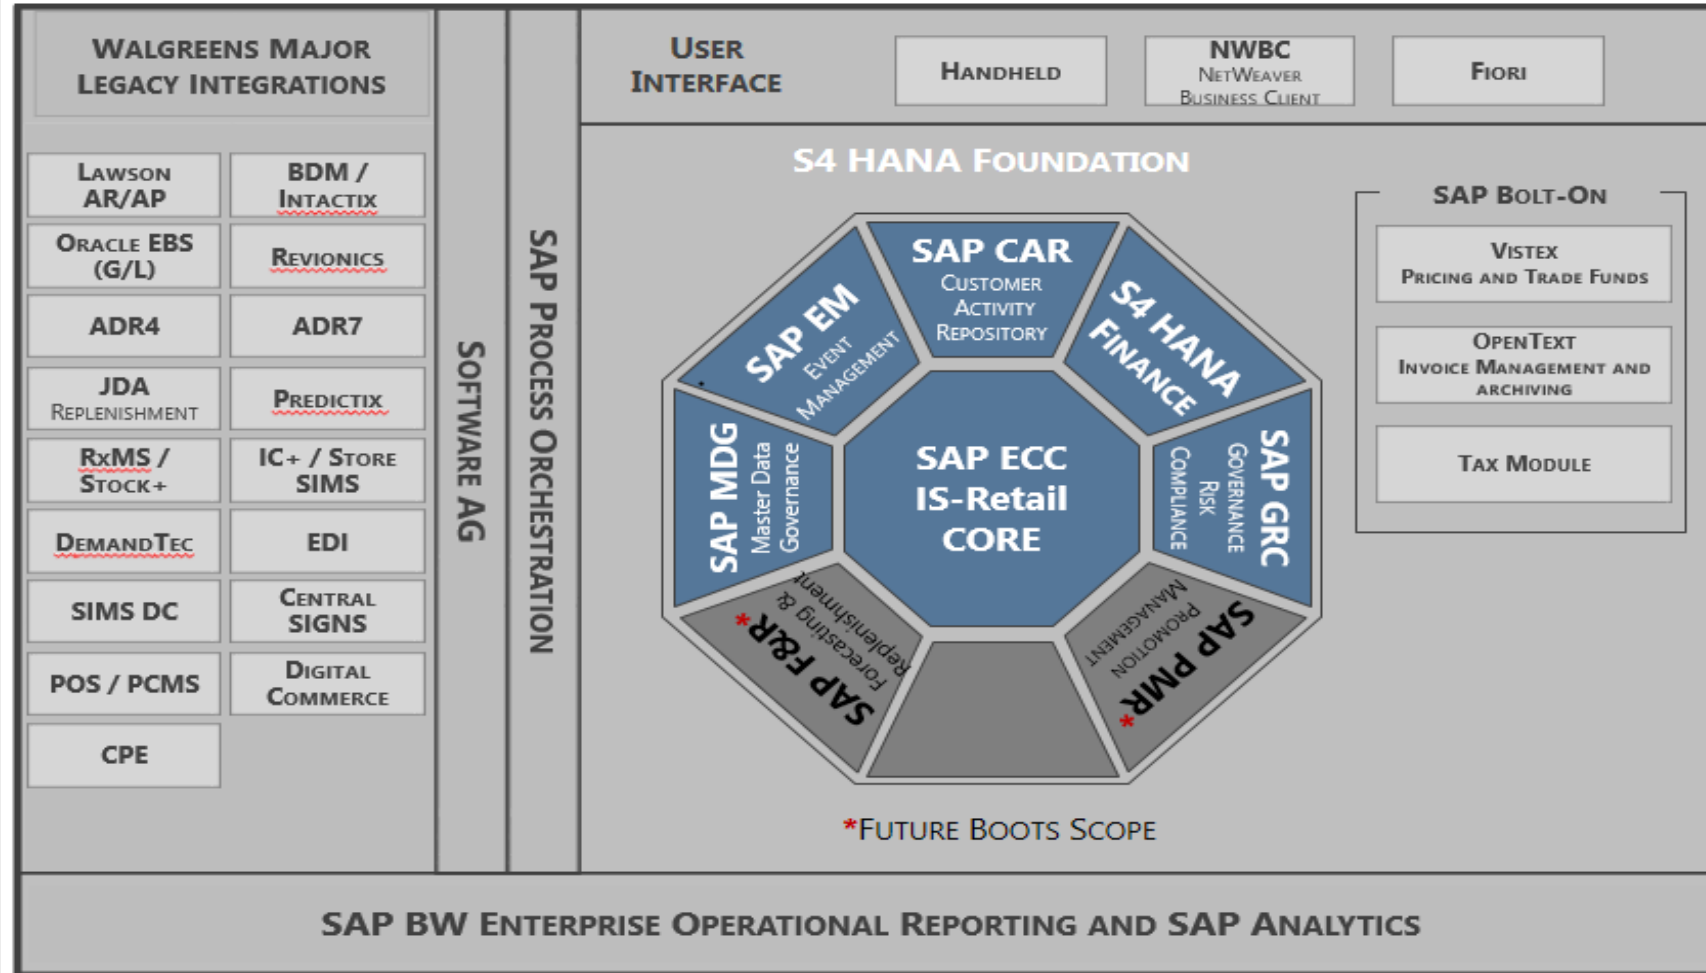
Walgreens Major Legacy Integrations

Lawson AR/AP

BDM / Intactix

Oracle EBS (G/L)

Revionics

ADR4

ADR7

JDA Replenishment

Predictix

RxMS / Stock+

IC+ / Store SIMS

DemandTec

EDI

SIMS DC

Central SIGNS

POS / PCMS

Digital Commerce

CPE

Software AG

SAP Process Orchestration

User Interface

Handheld

NWBC NetWeaver Business Client

Fiori

S4 HANA Foundation

SAP CAR Customer Activity Repository

SAP EM Event Management

S4 HANA Finance

SAP MDG Master Data Governance

SAP ECC IS-Retail CORE

SAP GRC Governance Risk Compliance

*SAP F&R Forecasting & Replenishment

*SAP PMR Promotion Management

SAP Bolt-On

Vistex Pricing and Trade Funds

OpenText Invoice Management and archiving

Tax Module

*Future Boots Scope

SAP BW Enterprise Operational Reporting and SAP Analytics